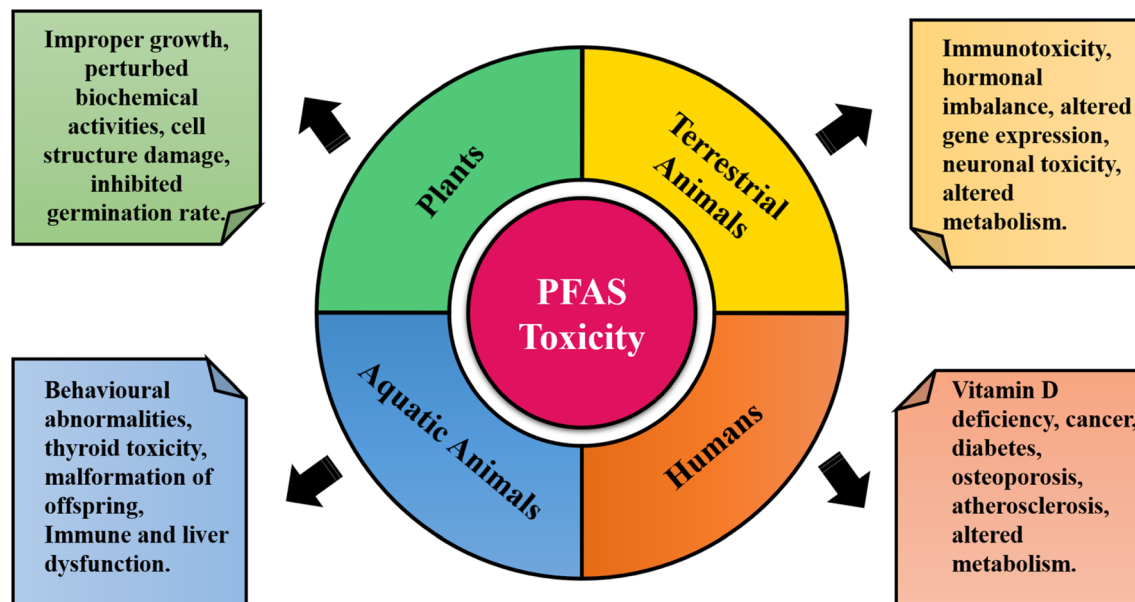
Improper growth, perturbed biochemical activities, cell structure damage, inhibited germination rate.

Plants

Terrestrial Animals

Immunotoxicity, hormonal imbalance, altered gene expression, neuronal toxicity, altered metabolism.

PFAS Toxicity

Behavioural abnormalities, thyroid toxicity, malformation of offspring, Immune and liver dysfunction.

Aquatic Animals

Humans

Vitamin D deficiency, cancer, diabetes, osteoporosis, atherosclerosis, altered metabolism.